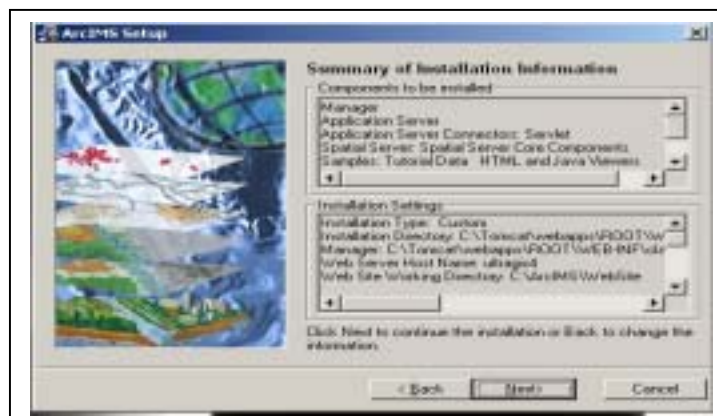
ArcIMS Setup

Summary of Installation Information

Components to be installed

Manager
Application Server
Application Server Connectors: Servlet
Spatial Server: Spatial Server Core Components
Samples: Tutorial Data HTML and Java Viewers

Installation Settings

Installation Type: Custom
Installation Directory: C:\Tomcat\webapps\ROOT\W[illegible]
Manager: C:\Tomcat\webapps\ROOT\WEB-INF\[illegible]
Web Server Host Name: ultragis4
Web Site Working Directory: C:\ArcIMS\Website

Click Next to continue the installation or Back to change the information.

< Back Next > Cancel